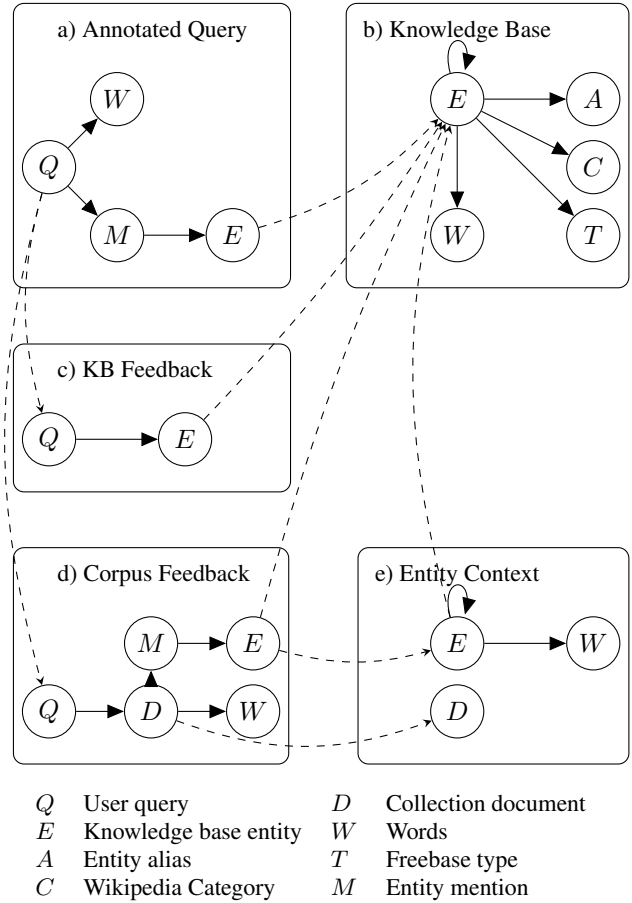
a) Annotated Query

$W$

$Q$

$M$

$E$

b) Knowledge Base

$E$

$A$

$C$

$W$

$T$

c) KB Feedback

$Q$

$E$

d) Corpus Feedback

$M$

$E$

$Q$

$D$

$W$

e) Entity Context

$E$

$W$

$D$

| | | | |
|---|---|---|---|
| $Q$ | User query | $D$ | Collection document |
| $E$ | Knowledge base entity | $W$ | Words |
| $A$ | Entity alias | $T$ | Freebase type |
| $C$ | Wikipedia Category | $M$ | Entity mention |